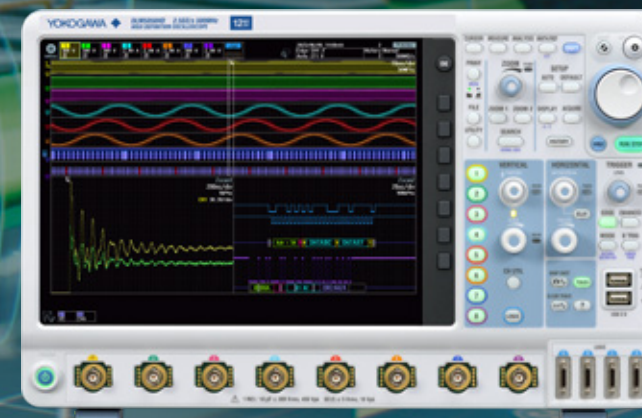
YOKOGAWA ◆ DLM5000 2.5GS/s 500MHz
HIGH DEFINITION OSCILLOSCOPE
12bit

CURSOR MEASURE ANALYSIS HISTORY
PRINT
ZOOM
SETUP
RESET DEFAULT
FILE
ZOOM 1 ZOOM 2
DISPLAY ACQUIRE
UTILITY
SEARCH
HISTORY
RUN STOP
VERTICAL
HORIZONTAL
TRIGGER
CH UTIL
ROLL
USB 2.0